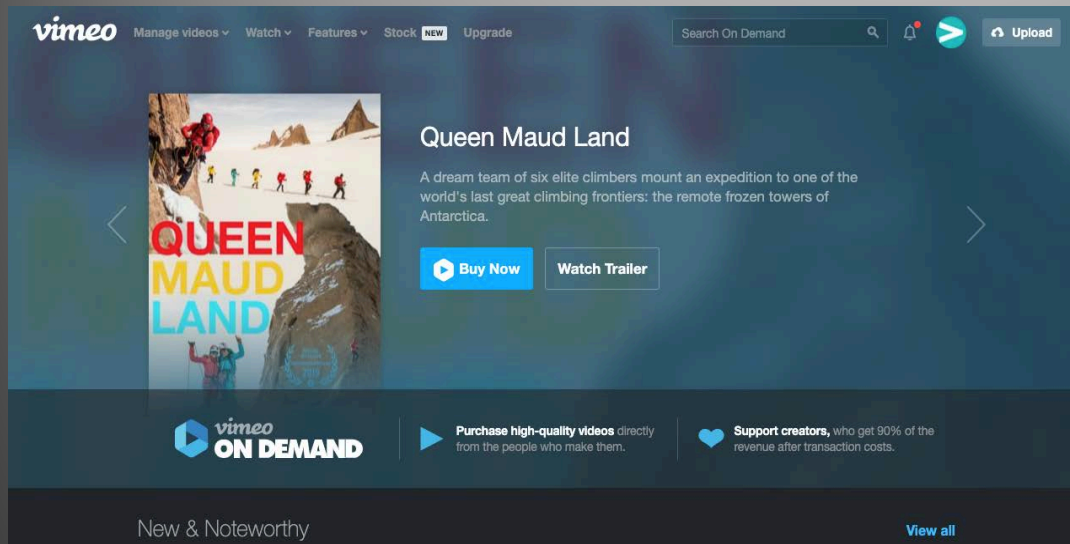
vimeo Manage videos Watch Features Stock NEW Upgrade

Search On Demand

Upload

QUEEN MAUD LAND

Queen Maud Land

A dream team of six elite climbers mount an expedition to one of the world's last great climbing frontiers: the remote frozen towers of Antarctica.

Buy Now

Watch Trailer

vimeo ON DEMAND

Purchase high-quality videos directly from the people who make them.

Support creators, who get 90% of the revenue after transaction costs.

New & Noteworthy

View all